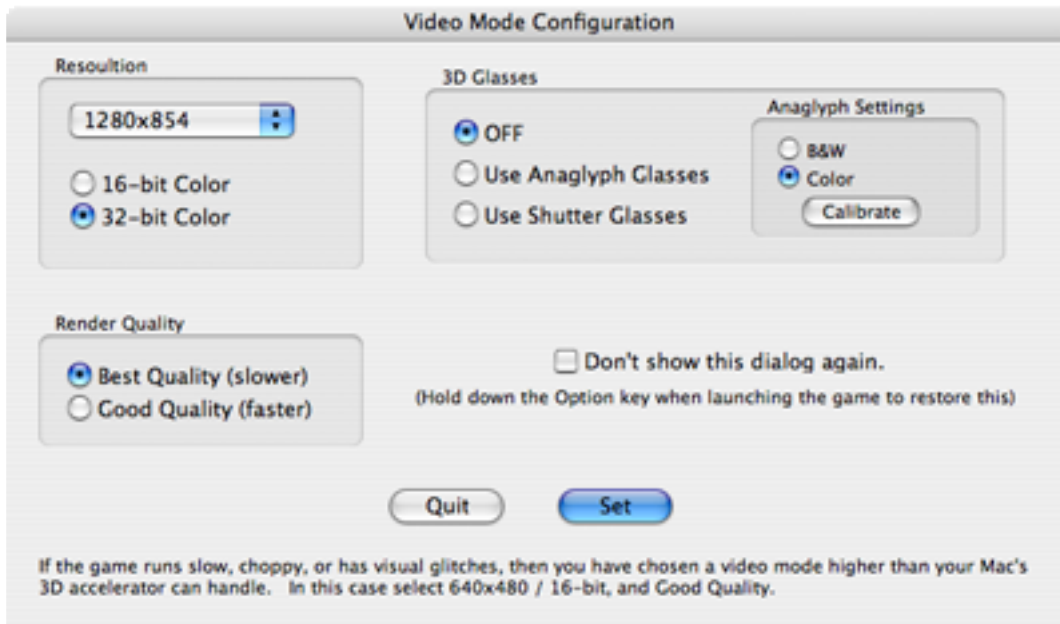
Video Mode Configuration

Resoultion

1280x854

16-bit Color
32-bit Color

3D Glasses

OFF
Use Anaglyph Glasses
Use Shutter Glasses

Anaglyph Settings

B&W
Color
Calibrate

Render Quality

Best Quality (slower)
Good Quality (faster)

Don't show this dialog again.

(Hold down the Option key when launching the game to restore this)

Quit

Set

If the game runs slow, choppy, or has visual glitches, then you have chosen a video mode higher than your Mac's 3D accelerator can handle. In this case select 640x480 / 16-bit, and Good Quality.